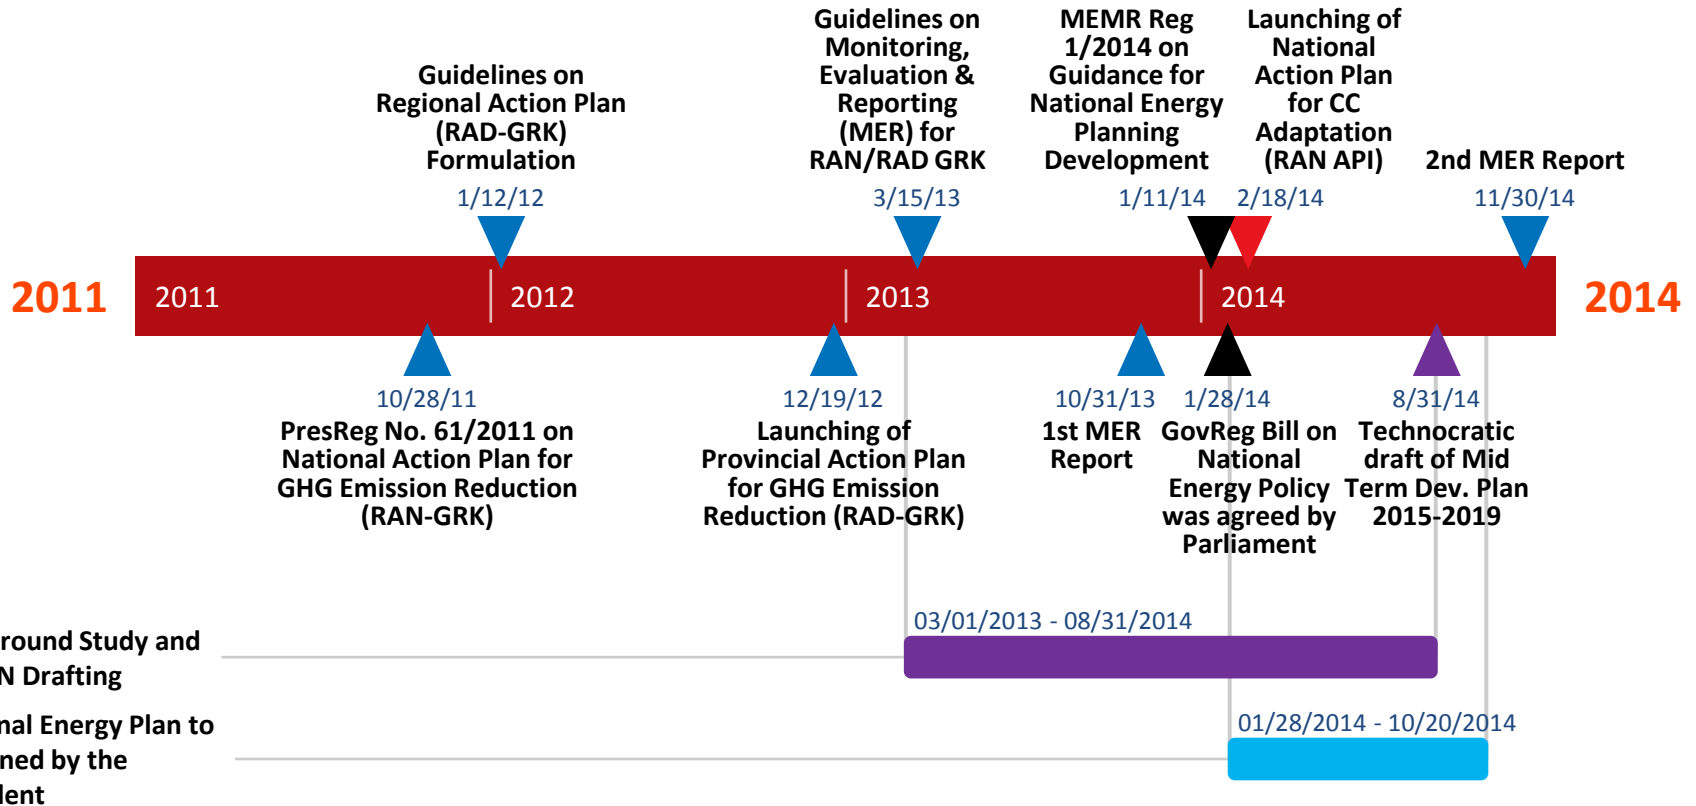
Guidelines on Regional Action Plan (RAD-GRK) Formulation

1/12/12

Guidelines on Monitoring, Evaluation & Reporting (MER) for RAN/RAD GRK

3/15/13

MEMR Reg 1/2014 on Guidance for National Energy Planning Development

1/11/14

Launching of National Action Plan for CC Adaptation (RAN API)

2/18/14

2nd MER Report

11/30/14

2011

2011

2012

2013

2014

2014

10/28/11

PresReg No. 61/2011 on National Action Plan for GHG Emission Reduction (RAN-GRK)

12/19/12

Launching of Provincial Action Plan for GHG Emission Reduction (RAD-GRK)

10/31/13

1st MER Report

1/28/14

GovReg Bill on National Energy Policy was agreed by Parliament

8/31/14

Technocratic draft of Mid Term Dev. Plan 2015-2019

round Study and
N Drafting

03/01/2013 - 08/31/2014

nal Energy Plan to
ned by the
lent

01/28/2014 - 10/20/2014